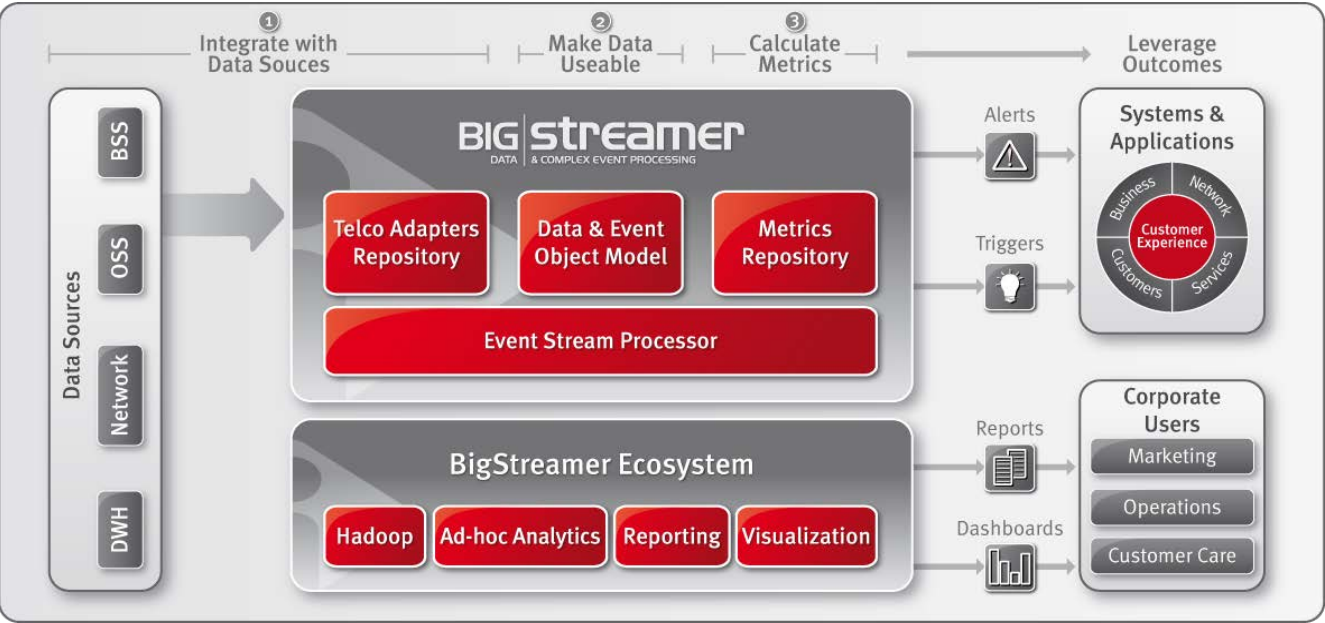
1 Integrate with Data Souces

2 Make Data Useable

3 Calculate Metrics

Leverage Outcomes

Data Sources

BSS

OSS

Network

DWH

BIG streamer
DATA & COMPLEX EVENT PROCESSING

Telco Adapters Repository

Data & Event Object Model

Metrics Repository

Event Stream Processor

BigStreamer Ecosystem

Hadoop

Ad-hoc Analytics

Reporting

Visualization

Alerts

Triggers

Reports

Dashboards

Systems & Applications

Business

Network

Customer Experience

Customers

Services

Corporate Users

Marketing

Operations

Customer Care